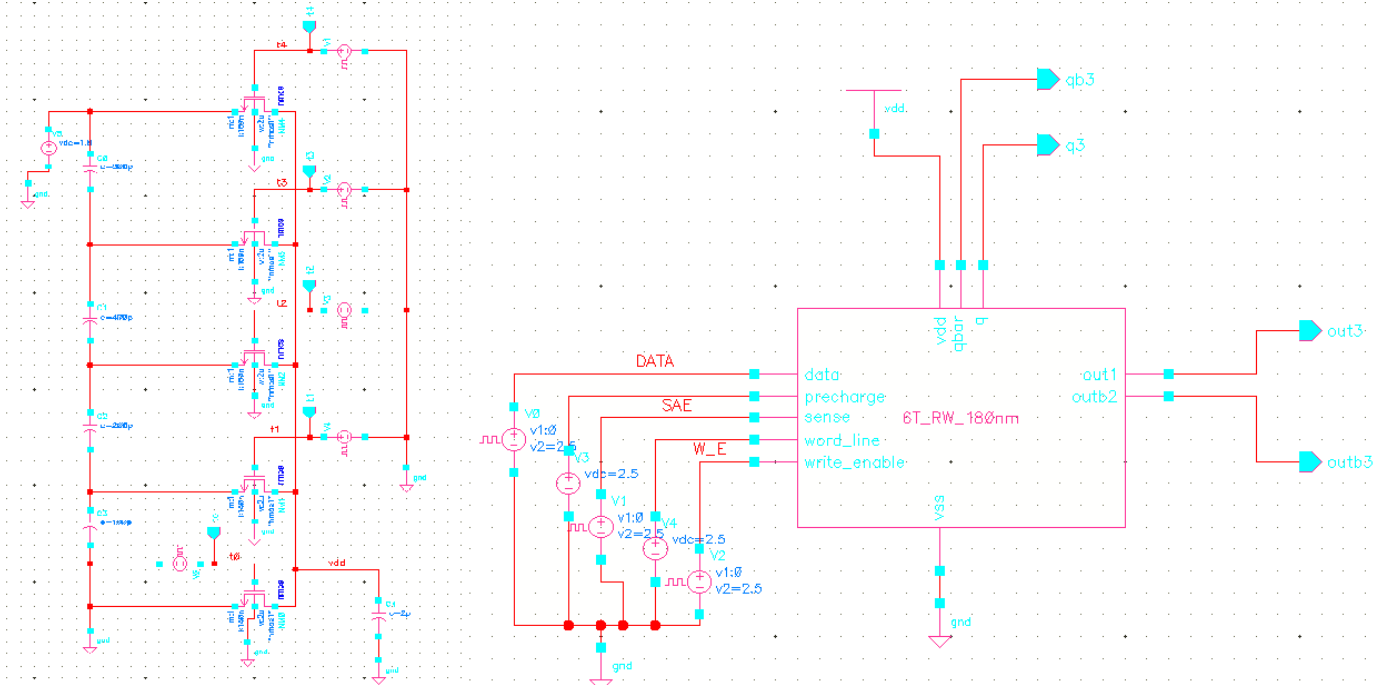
t4
t3
t2
t1
t0
vdc=1.8
gnd
c=300p
c=400p
c=200p
c=100p
nmos
nmos
nmos
nmos
pmos
pmos
gnd
gnd
gnd
gnd
gnd
gnd
vdd
gnd
gnd
gnd

vdd
qb3
q3
vdd
qbar
q
out3
out1
outb2
outb3
DATA
data
precharge
SAE
sense
6T_RW_180nm
word_line
W_E
write_enable
vss
V0
v1:0
v2=2.5
V3
vdc=2.5
V1
v1:0
v2=2.5
V4
vdc=2.5
V2
v1:0
v2=2.5
gnd
gnd